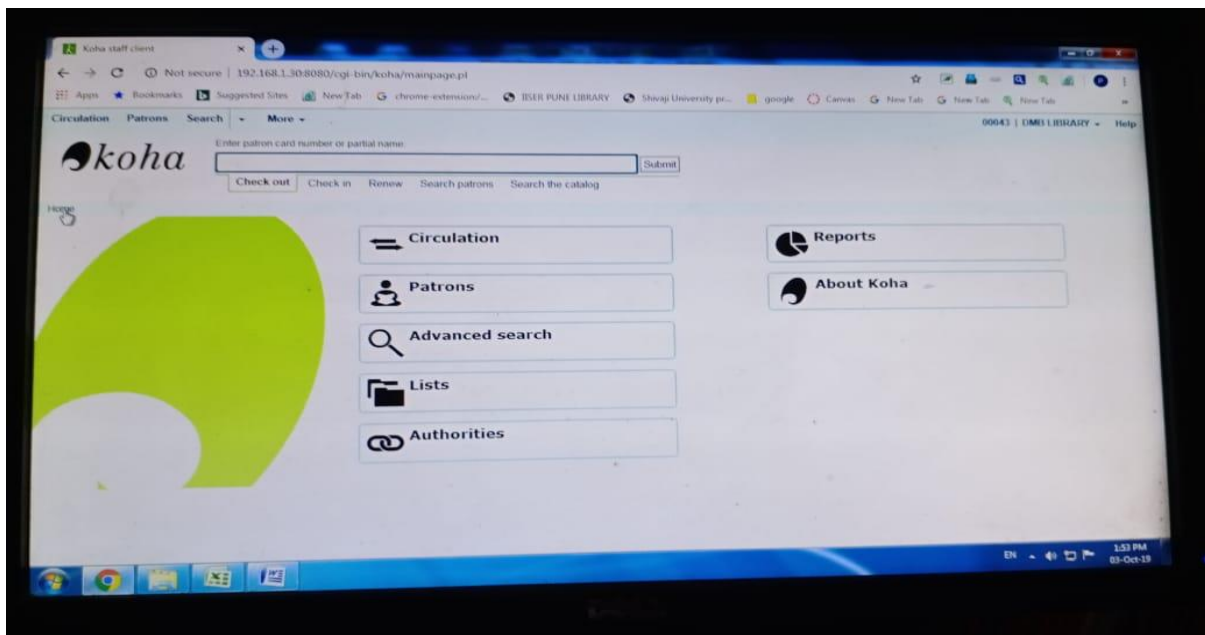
Koha staff client

Not secure | 192.168.1.30:8080/cgi-bin/koha/mainpage.pl

Apps Bookmarks Suggested Sites New Tab chrome-extension/... IISER PUNE LIBRARY Shivaji University pr... google Canvas New Tab New Tab New Tab

Circulation Patrons Search More

00043 | DMB LIBRARY Help

koha

Enter patron card number or partial name:

Submit

Check out Check in Renew Search patrons Search the catalog

Home

Circulation

Patrons

Advanced search

Lists

Authorities

Reports

About Koha

EN 1:53 PM 03-Oct-19